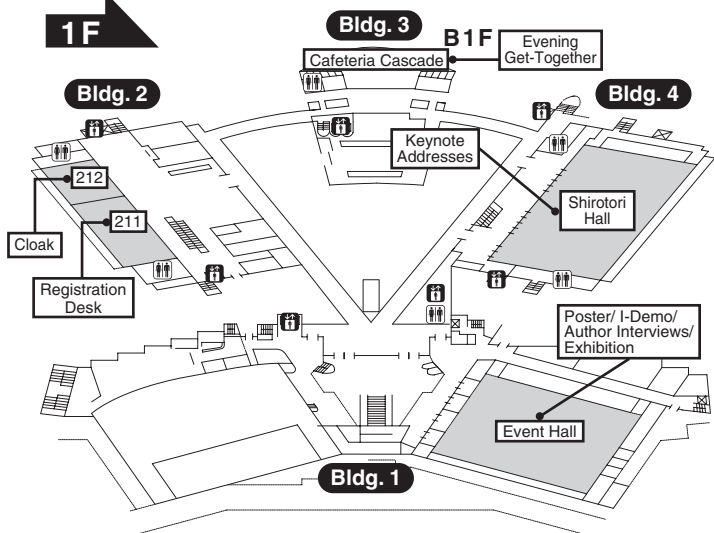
1F

Bldg. 3

B1F

Evening Get-Together

Cafeteria Cascade

Bldg. 2

Bldg. 4

Keynote Addresses

212

211

Shirotori Hall

Cloak

Registration Desk

Poster/ I-Demo/ Author Interviews/ Exhibition

Event Hall

Bldg. 1